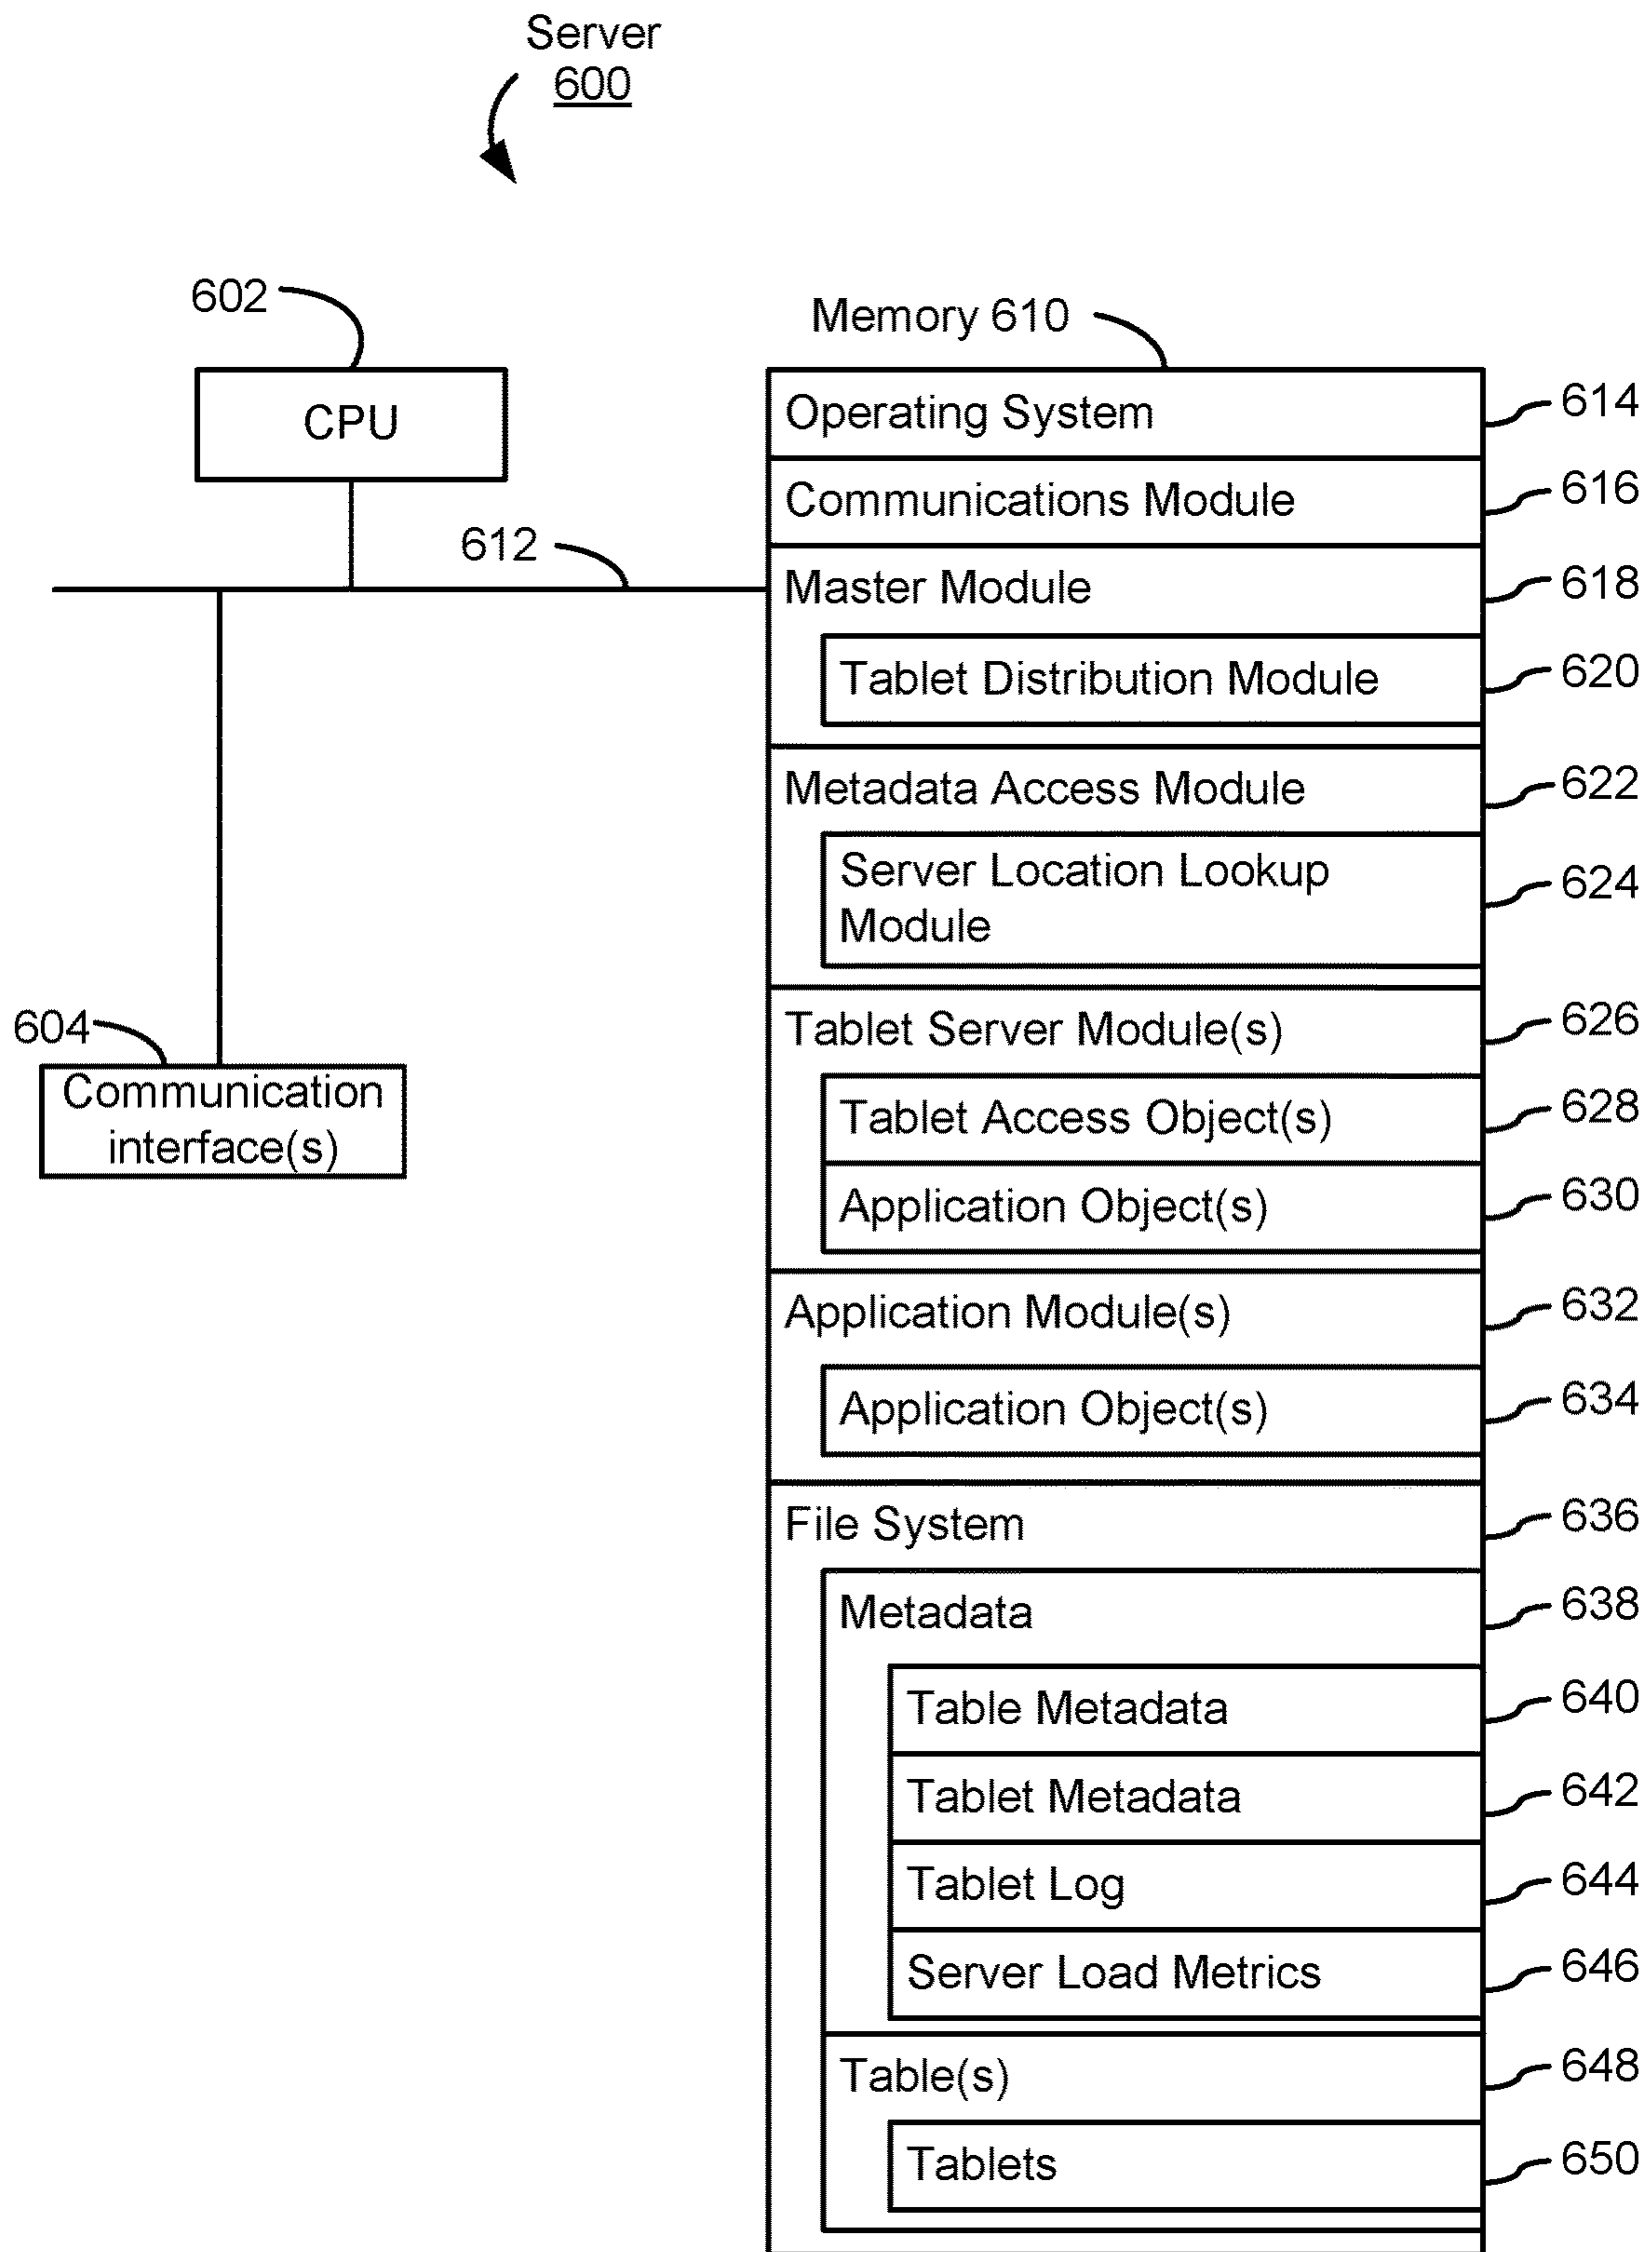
Server
600

602
CPU

612

604
Communication interface(s)

Memory 610

Operating System 614
Communications Module 616
Master Module 618
Tablet Distribution Module 620
Metadata Access Module 622
Server Location Lookup Module 624
Tablet Server Module(s) 626
Tablet Access Object(s) 628
Application Object(s) 630
Application Module(s) 632
Application Object(s) 634
File System 636
Metadata 638
Table Metadata 640
Tablet Metadata 642
Tablet Log 644
Server Load Metrics 646
Table(s) 648
Tablets 650